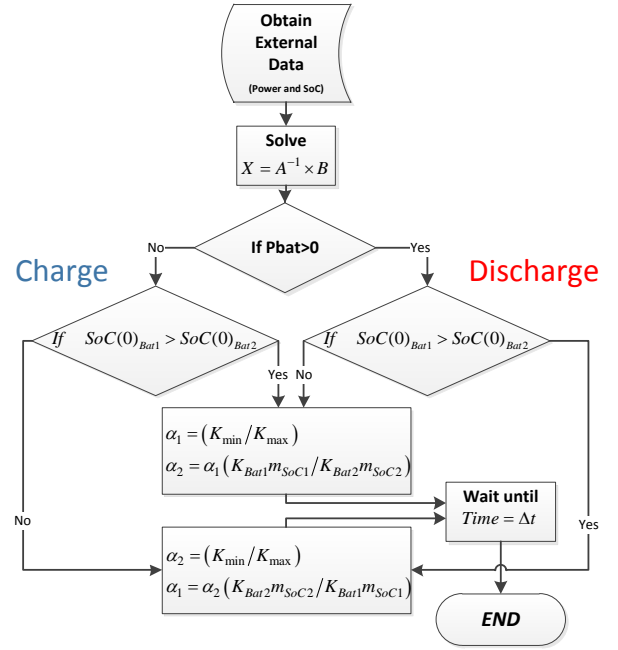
Obtain External Data
(Power and SoC)

Solve
$X = A^{-1} \times B$

If Pbat>0

No

Yes

Charge

Discharge

If $SoC(0)_{Bat1} > SoC(0)_{Bat2}$

If $SoC(0)_{Bat1} > SoC(0)_{Bat2}$

Yes

No

$\alpha_1 = (K_{\min}/K_{\max})$
$\alpha_2 = \alpha_1 (K_{Bat1} m_{SoC1} / K_{Bat2} m_{SoC2})$

Wait until
$Time = \Delta t$

No

Yes

$\alpha_2 = (K_{\min}/K_{\max})$
$\alpha_1 = \alpha_2 (K_{Bat2} m_{SoC2} / K_{Bat1} m_{SoC1})$

END